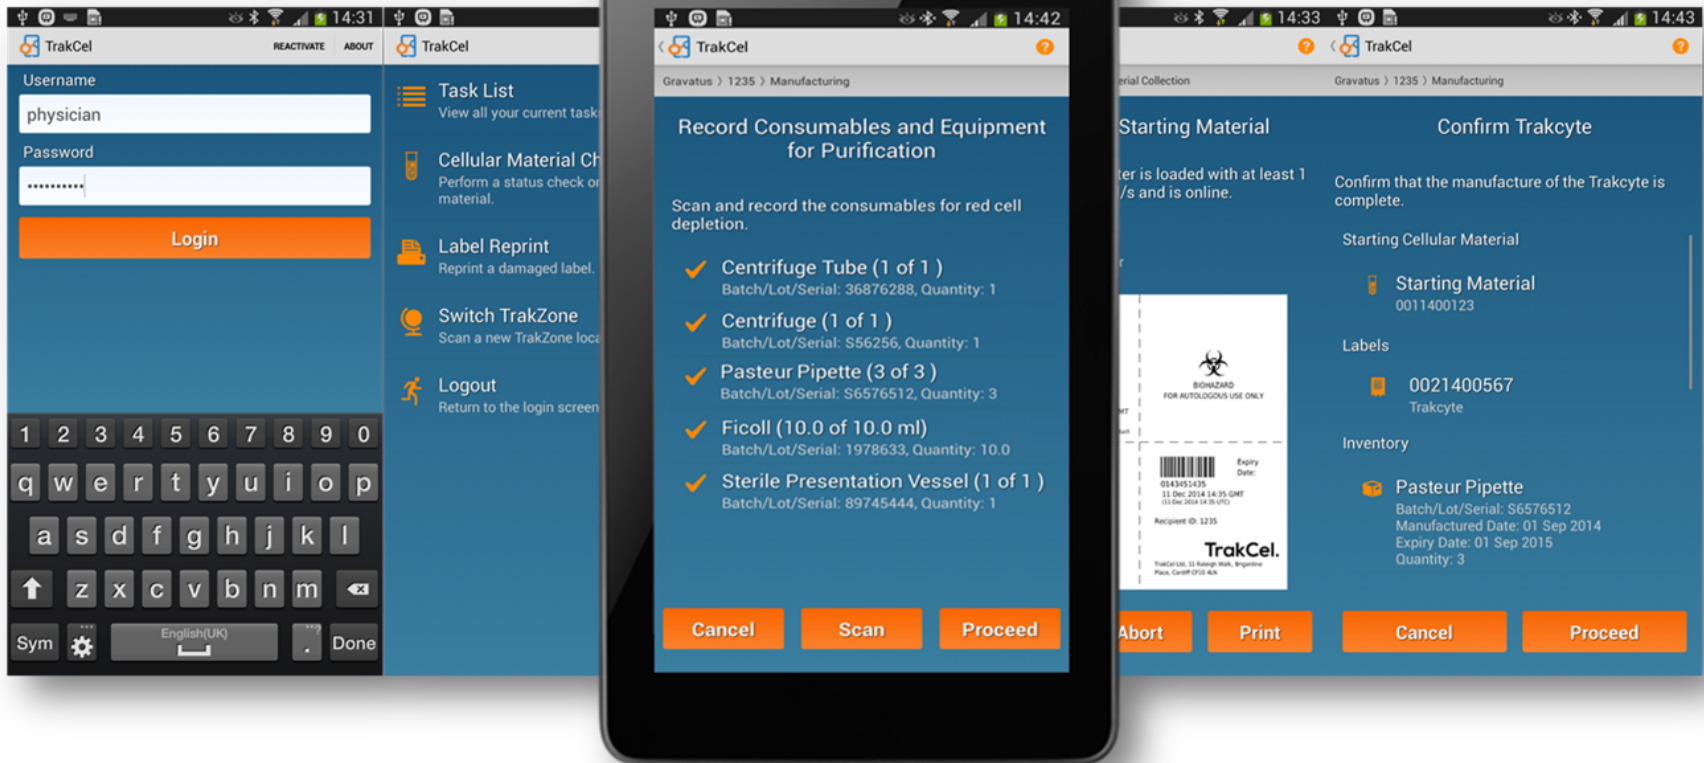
14:31
TrakCel REACTIVATE ABOUT
Username
physician
Password
••••••••••
Login
1 2 3 4 5 6 7 8 9 0
q w e r t y u i o p
a s d f g h j k l
z x c v b n m
Sym English(UK) Done

TrakCel
Task List
View all your current task
Cellular Material Ch
Perform a status check o material.
Label Reprint
Reprint a damaged label.
Switch TrakZone
Scan a new TrakZone loca
Logout
Return to the login screen

14:42
TrakCel
Gravatus › 1235 › Manufacturing
Record Consumables and Equipment for Purification
Scan and record the consumables for red cell depletion.
Centrifuge Tube (1 of 1 )
Batch/Lot/Serial: 36876288, Quantity: 1
Centrifuge (1 of 1 )
Batch/Lot/Serial: S56256, Quantity: 1
Pasteur Pipette (3 of 3 )
Batch/Lot/Serial: S6576512, Quantity: 3
Ficoll (10.0 of 10.0 ml)
Batch/Lot/Serial: 1978633, Quantity: 10.0
Sterile Presentation Vessel (1 of 1 )
Batch/Lot/Serial: 89745444, Quantity: 1
Cancel Scan Proceed

14:33
erial Collection
Starting Material
ter is loaded with at least 1 /s and is online.
BIOHAZARD
FOR AUTOLOGOUS USE ONLY
Expiry Date:
0143451435
11 Dec 2014 14:35 GMT
Recipient ID: 1235
TrakCel.
Abort Print

14:43
TrakCel
Gravatus › 1235 › Manufacturing
Confirm Trakcyte
Confirm that the manufacture of the Trakcyte is complete.
Starting Cellular Material
Starting Material
0011400123
Labels
0021400567
Trakcyte
Inventory
Pasteur Pipette
Batch/Lot/Serial: S6576512
Manufactured Date: 01 Sep 2014
Expiry Date: 01 Sep 2015
Quantity: 3
Cancel Proceed